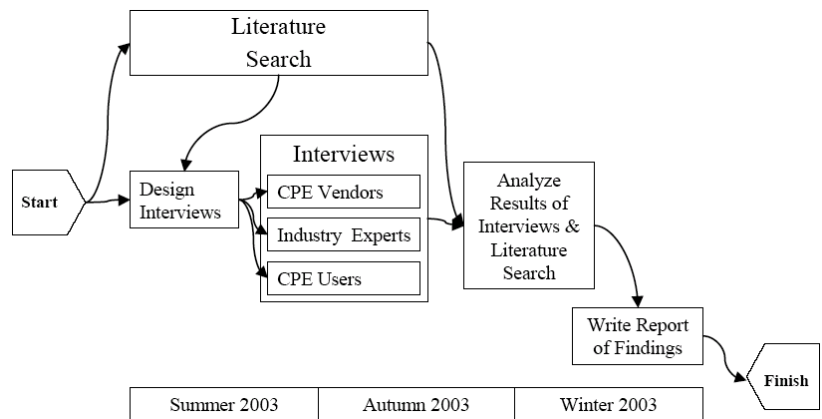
Literature Search

Start

Design Interviews

Interviews

CPE Vendors

Industry Experts

CPE Users

Analyze Results of Interviews & Literature Search

Write Report of Findings

Finish

| Summer 2003 | Autumn 2003 | Winter 2003 |
|---|---|---|